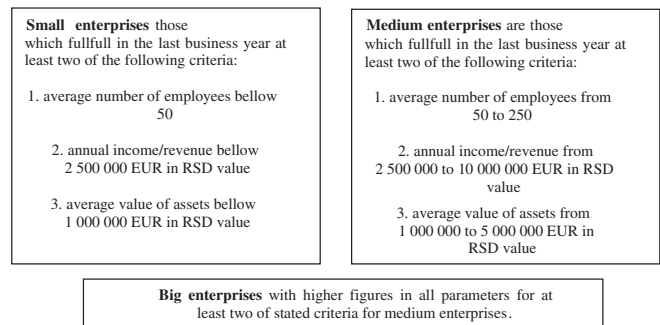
**Small enterprises** those which fullfull in the last business year at least two of the following criteria:

1. average number of employees bellow 50

2. annual income/revenue bellow 2 500 000 EUR in RSD value

3. average value of assets bellow 1 000 000 EUR in RSD value

**Medium enterprises** are those which fullfull in the last business year at least two of the following criteria:

1. average number of employees from 50 to 250

2. annual income/revenue from 2 500 000 to 10 000 000 EUR in RSD value

3. average value of assets from 1 000 000 to 5 000 000 EUR in RSD value

**Big enterprises** with higher figures in all parameters for at least two of stated criteria for medium enterprises.